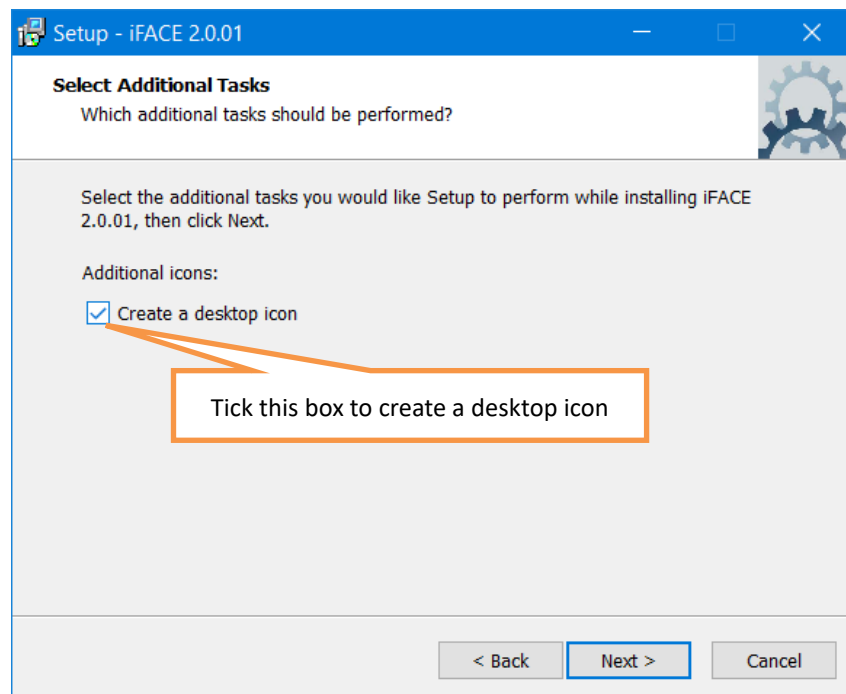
Setup - iFACE 2.0.01

Select Additional Tasks
Which additional tasks should be performed?

Select the additional tasks you would like Setup to perform while installing iFACE 2.0.01, then click Next.

Additional icons:

Create a desktop icon

Tick this box to create a desktop icon

< Back Next > Cancel